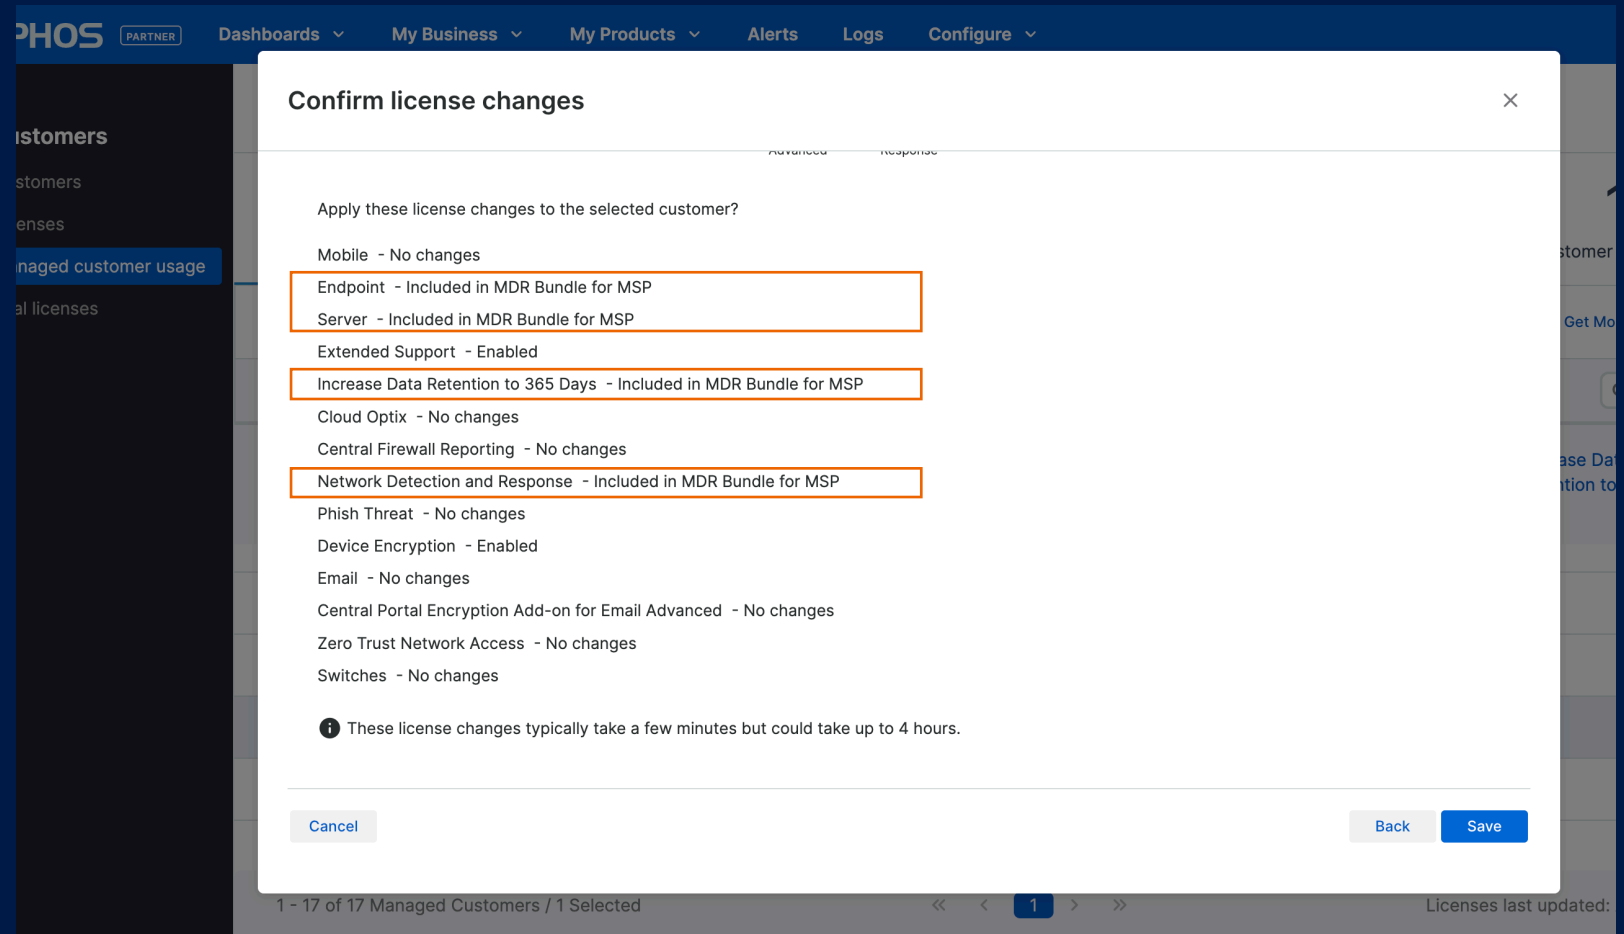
PHOS PARTNER Dashboards My Business My Products Alerts Logs Configure

ustomers
stomers
enses
naged customer usage
al licenses

Confirm license changes

Apply these license changes to the selected customer?

Mobile - No changes
Endpoint - Included in MDR Bundle for MSP
Server - Included in MDR Bundle for MSP
Extended Support - Enabled
Increase Data Retention to 365 Days - Included in MDR Bundle for MSP
Cloud Optix - No changes
Central Firewall Reporting - No changes
Network Detection and Response - Included in MDR Bundle for MSP
Phish Threat - No changes
Device Encryption - Enabled
Email - No changes
Central Portal Encryption Add-on for Email Advanced - No changes
Zero Trust Network Access - No changes
Switches - No changes

These license changes typically take a few minutes but could take up to 4 hours.

Cancel

Back Save

stomer
Get Mo
ase Da
ntion to

1 - 17 of 17 Managed Customers / 1 Selected 1 Licenses last updated: